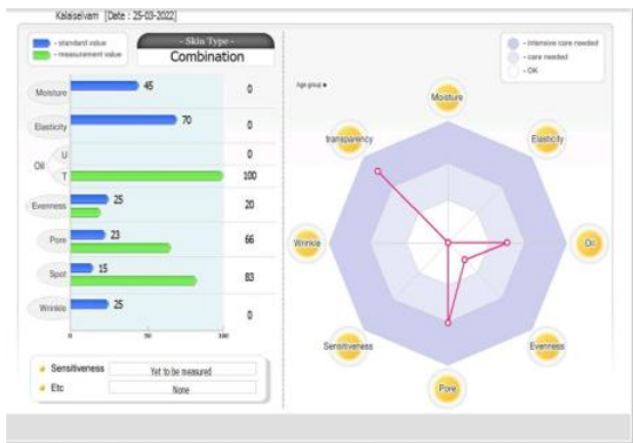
Kalaiselvam [Date : 25-03-2022]

- standard value
- measurement value

- Skin Type -
Combination

| | | |
|---|---|---|
| Moisture | 45 | 0 |
| Elasticity | 70 | 0 |
| Oil U | | 0 |
| Oil T | | 100 |
| Evenness | 25 | 20 |
| Pore | 23 | 66 |
| Spot | 15 | 83 |
| Wrinkle | 25 | 0 |

0 50 100

Sensitiveness Yet to be measured
Etc None

- intensive care needed
- care needed
- OK

Age group ●

Moisture
Elasticity
Oil
Evenness
Pore
Sensitiveness
Wrinkle
transparency